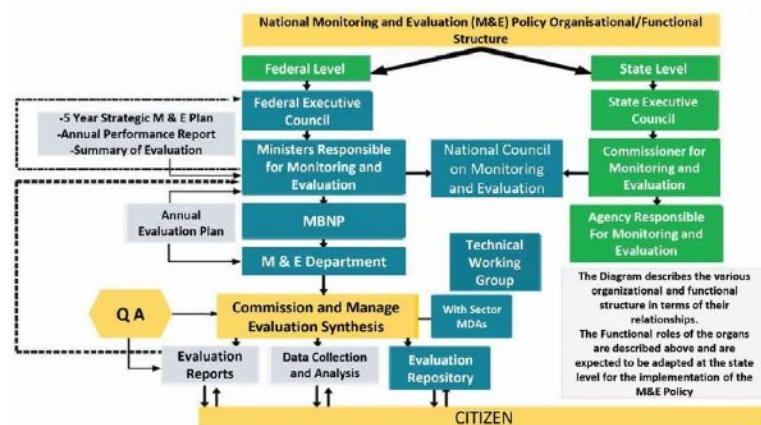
National Monitoring and Evaluation (M&E) Policy Organisational/Functional Structure

Federal Level

State Level

Federal Executive Council

-5 Year Strategic M & E Plan
-Annual Performance Report
-Summary of Evaluation

Ministers Responsible for Monitoring and Evaluation

National Council on Monitoring and Evaluation

State Executive Council

Commissioner for Monitoring and Evaluation

Agency Responsible For Monitoring and Evaluation

Annual Evaluation Plan

MBNP

M & E Department

Technical Working Group

Q A

Commission and Manage Evaluation Synthesis

With Sector MDAs

The Diagram describes the various organizational and functional structure in terms of their relationships.
The Functional roles of the organs are described above and are expected to be adapted at the state level for the implementation of the M&E Policy

Evaluation Reports

Data Collection and Analysis

Evaluation Repository

CITIZEN